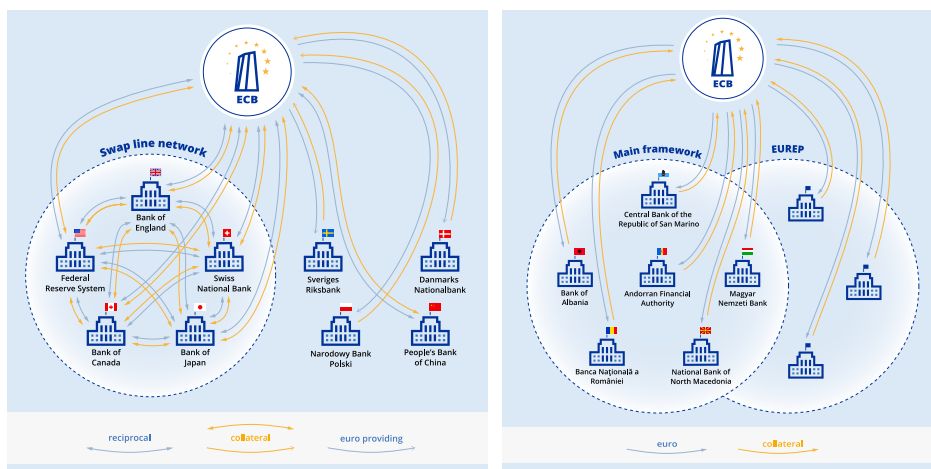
ECB

Swap line network

Bank of England

Federal Reserve System

Swiss National Bank

Bank of Canada

Bank of Japan

Sveriges Riksbank

Danmarks Nationalbank

Narodowy Bank Polski

People's Bank of China

reciprocal

collateral

euro providing

ECB

Main framework

EUREP

Central Bank of the Republic of San Marino

Bank of Albania

Andorran Financial Authority

Magyar Nemzeti Bank

Banca Națională a României

National Bank of North Macedonia

euro

collateral